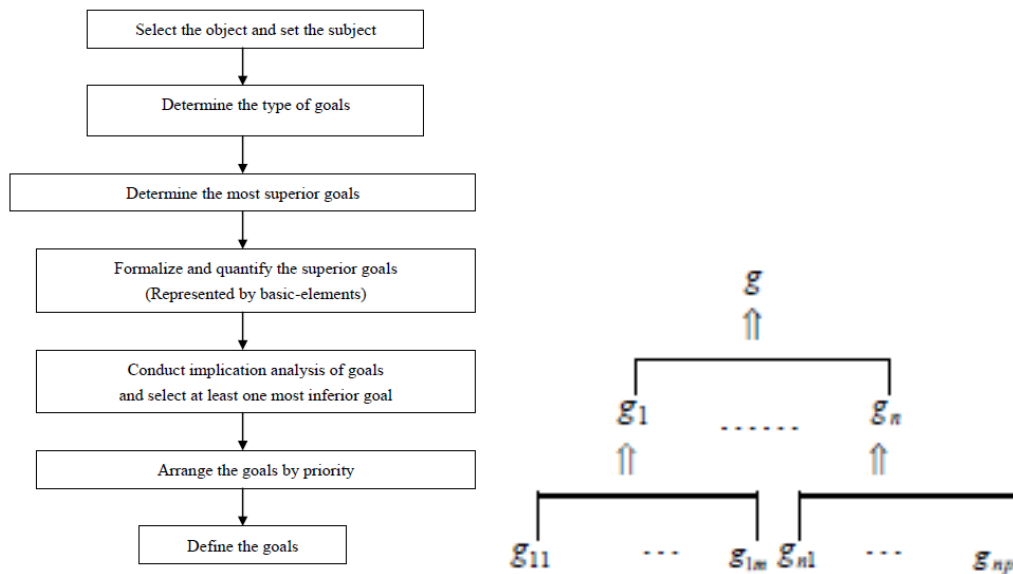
Select the object and set the subject

Determine the type of goals

Determine the most superior goals

Formalize and quantify the superior goals
(Represented by basic-elements)

Conduct implication analysis of goals
and select at least one most inferior goal

Arrange the goals by priority

Define the goals

$g$

$\Uparrow$

$g_1$ ...... $g_n$

$\Uparrow$ $\Uparrow$

$g_{11}$ ... $g_{1m}$ $g_{n1}$ ... $g_{np}$